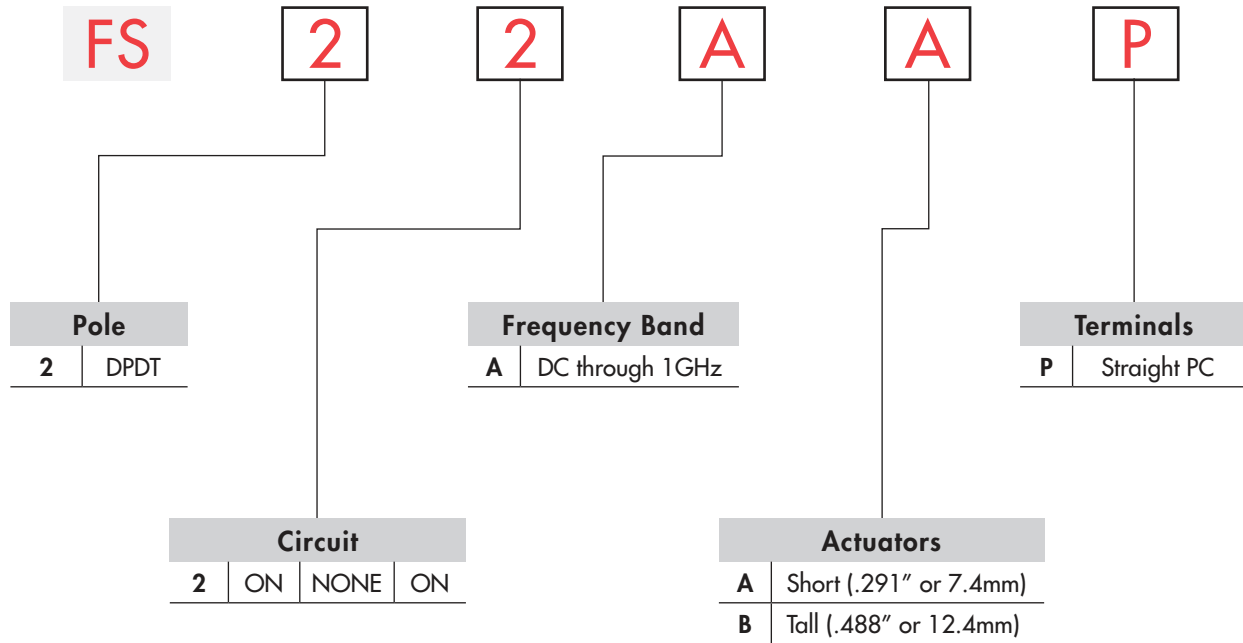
FS 2 2 A A P

| Pole | |
|---|---|
| 2 | DPDT |

| Frequency Band | |
|---|---|
| A | DC through 1GHz |

| Terminals | |
|---|---|
| P | Straight PC |

| Circuit | | | |
|---|---|---|---|
| 2 | ON | NONE | ON |

| Actuators | |
|---|---|
| A | Short (.291″ or 7.4mm) |
| B | Tall (.488″ or 12.4mm) |